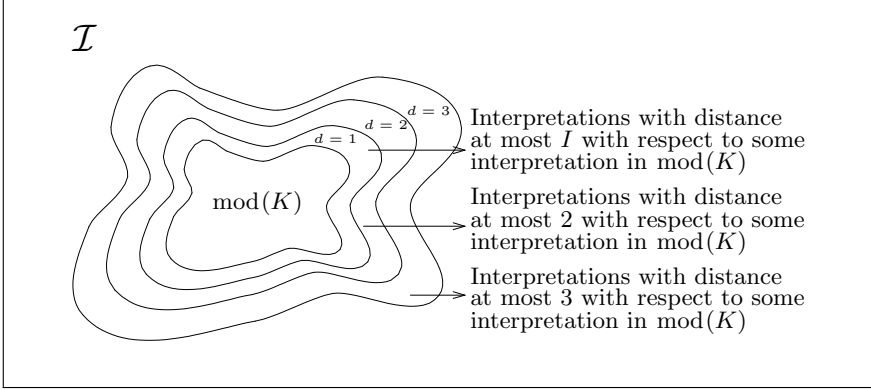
$\mathcal{I}$

$d = 3$

$d = 2$

$d = 1$

$\mathrm{mod}(K)$

Interpretations with distance at most $I$ with respect to some interpretation in $\mathrm{mod}(K)$

Interpretations with distance at most 2 with respect to some interpretation in $\mathrm{mod}(K)$

Interpretations with distance at most 3 with respect to some interpretation in $\mathrm{mod}(K)$